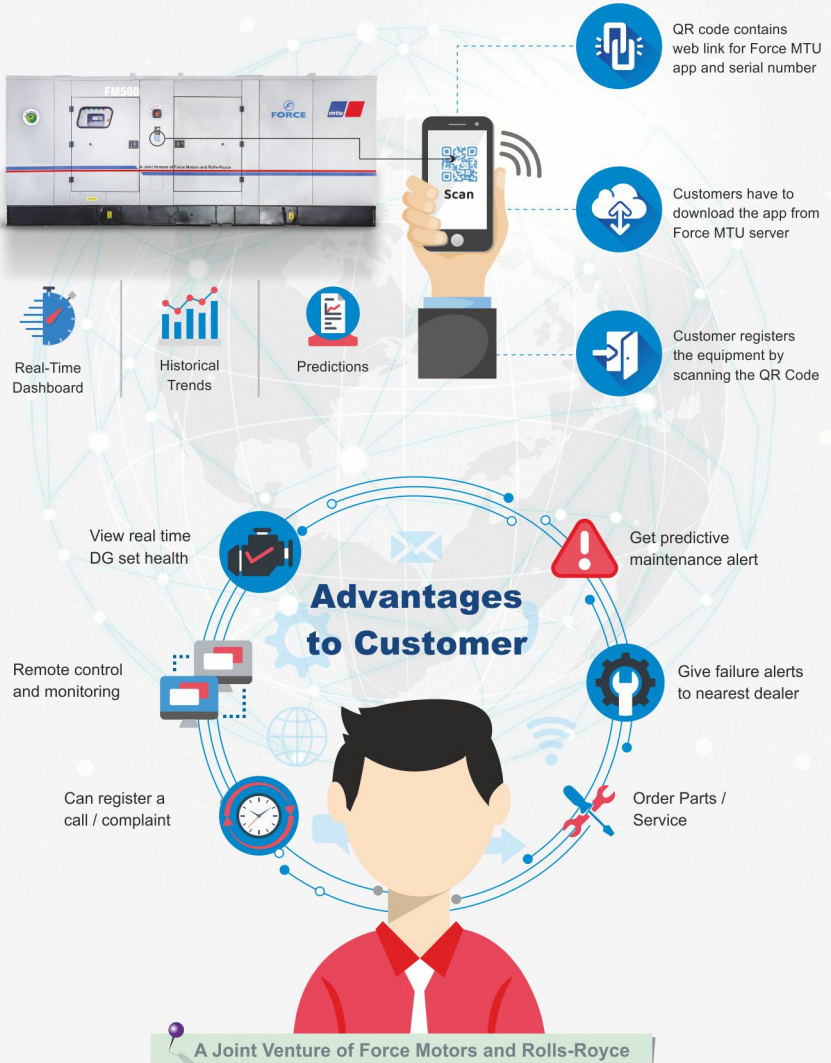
FM500

FORCE

mtu

A Joint Venture of Force Motors and Rolls-Royce

Scan

QR code contains web link for Force MTU app and serial number

Customers have to download the app from Force MTU server

Customer registers the equipment by scanning the QR Code

Real-Time Dashboard

Historical Trends

Predictions

Advantages to Customer

View real time DG set health

Get predictive maintenance alert

Remote control and monitoring

Give failure alerts to nearest dealer

Can register a call / complaint

Order Parts / Service

A Joint Venture of Force Motors and Rolls-Royce